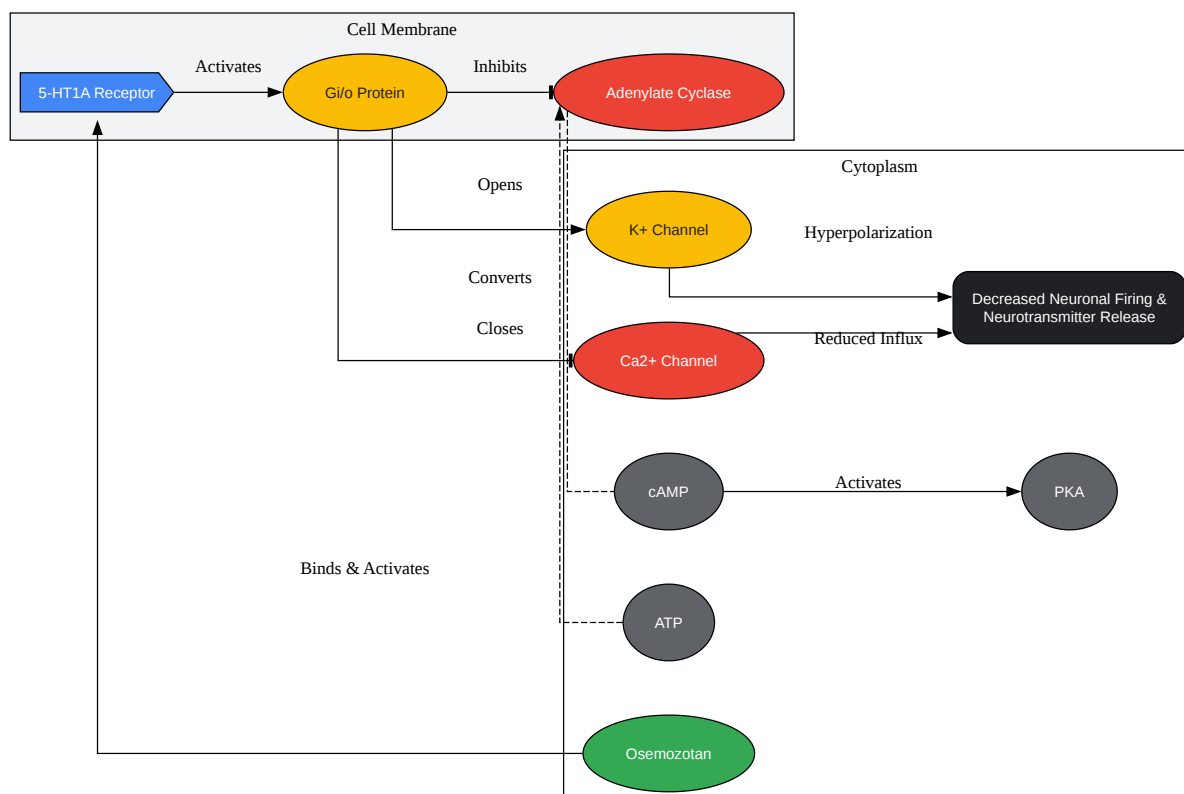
Cell Membrane

5-HT1A Receptor

Activates

Gi/o Protein

Inhibits

Adenylate Cyclase

Cytoplasm

Opens

K+ Channel

Hyperpolarization

Converts

Decreased Neuronal Firing & Neurotransmitter Release

Closes

Ca2+ Channel

Reduced Influx

cAMP

Activates

PKA

Binds & Activates

ATP

Osemozotan